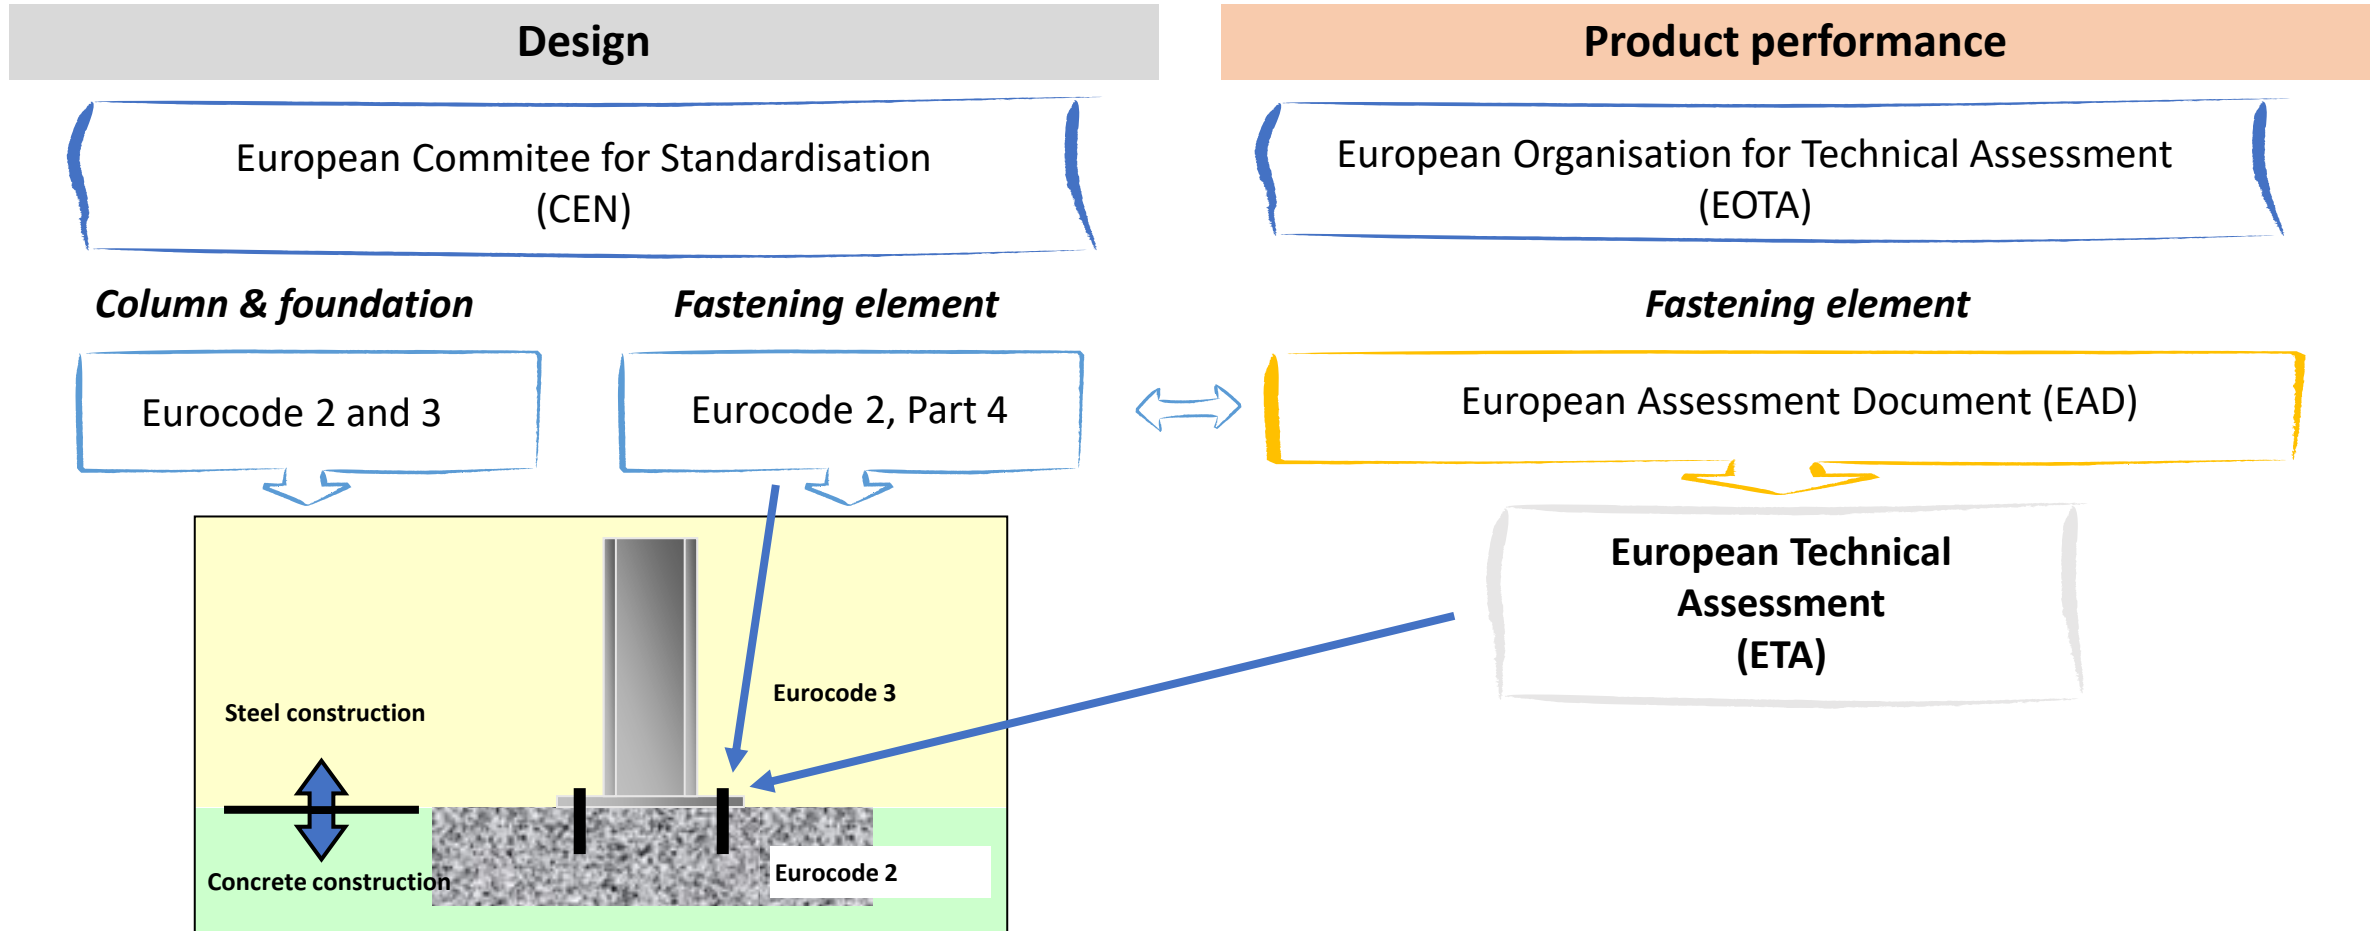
Design

Product performance

European Commitee for Standardisation (CEN)

European Organisation for Technical Assessment (EOTA)

Column & foundation

Fastening element

Fastening element

Eurocode 2 and 3

Eurocode 2, Part 4

European Assessment Document (EAD)

European Technical Assessment (ETA)

Eurocode 3

Steel construction

Concrete construction

Eurocode 2